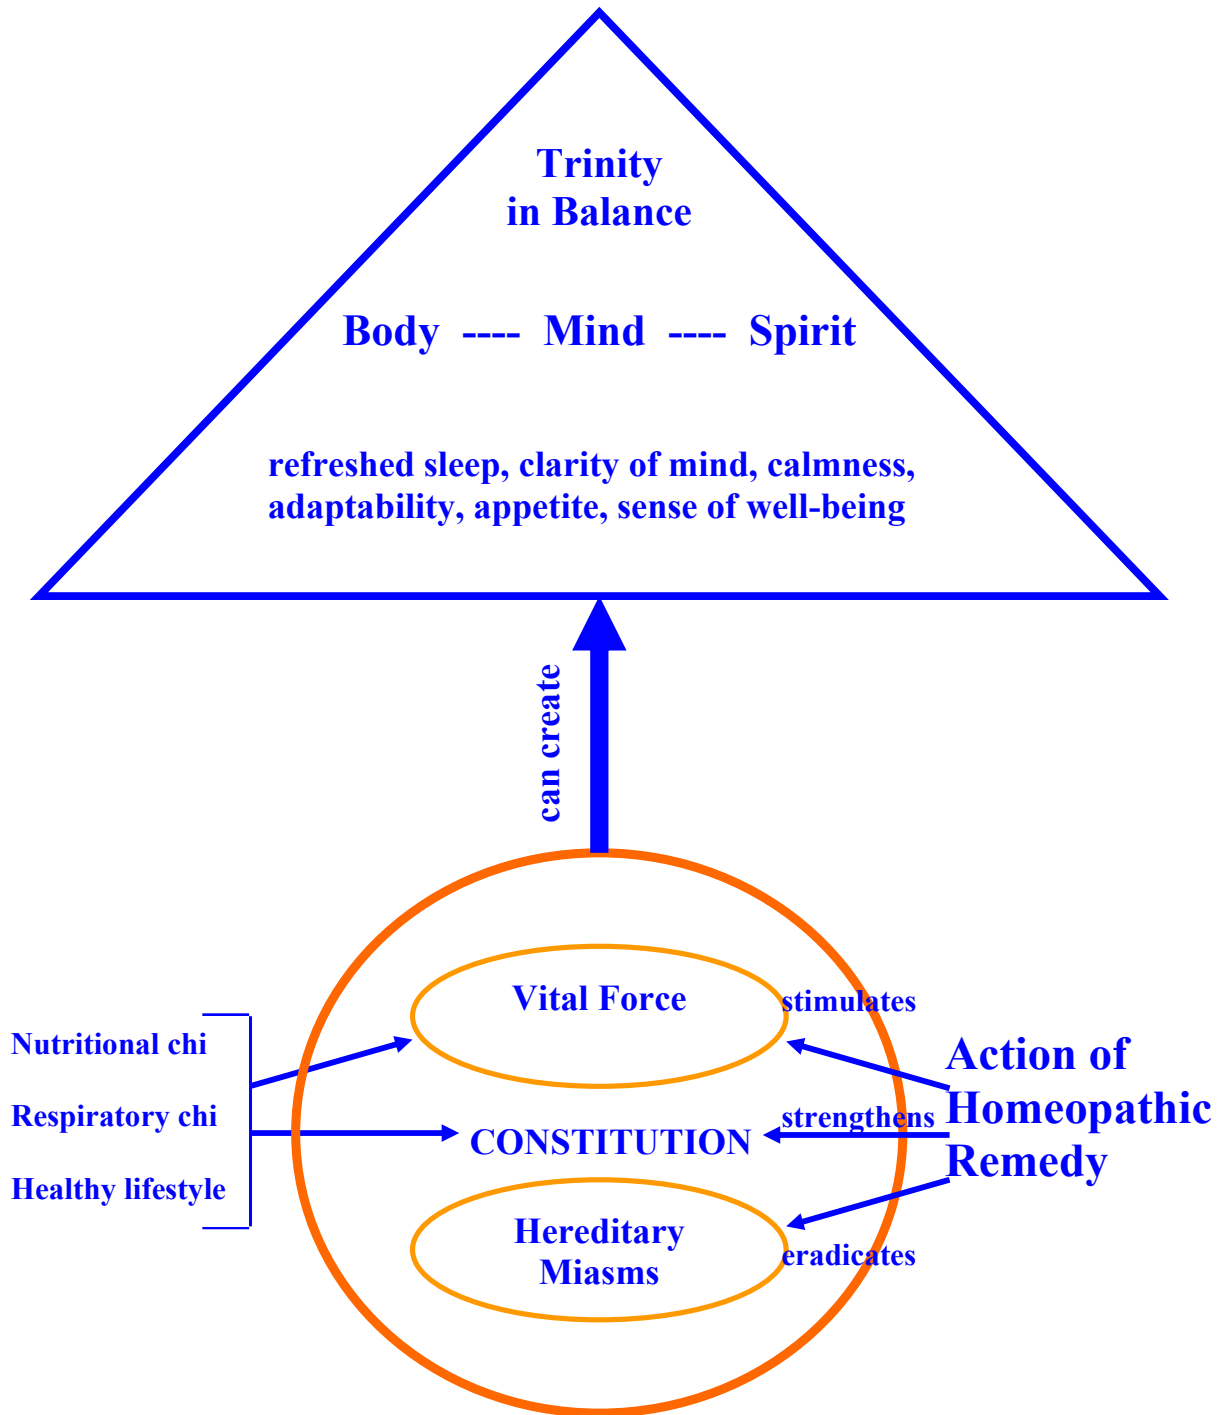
Trinity in Balance

Body ---- Mind ---- Spirit

refreshed sleep, clarity of mind, calmness, adaptability, appetite, sense of well-being

can create

Vital Force

stimulates

Nutritional chi

Respiratory chi

Healthy lifestyle

CONSTITUTION

strengthens

Action of Homeopathic Remedy

Hereditary Miasms

eradicates